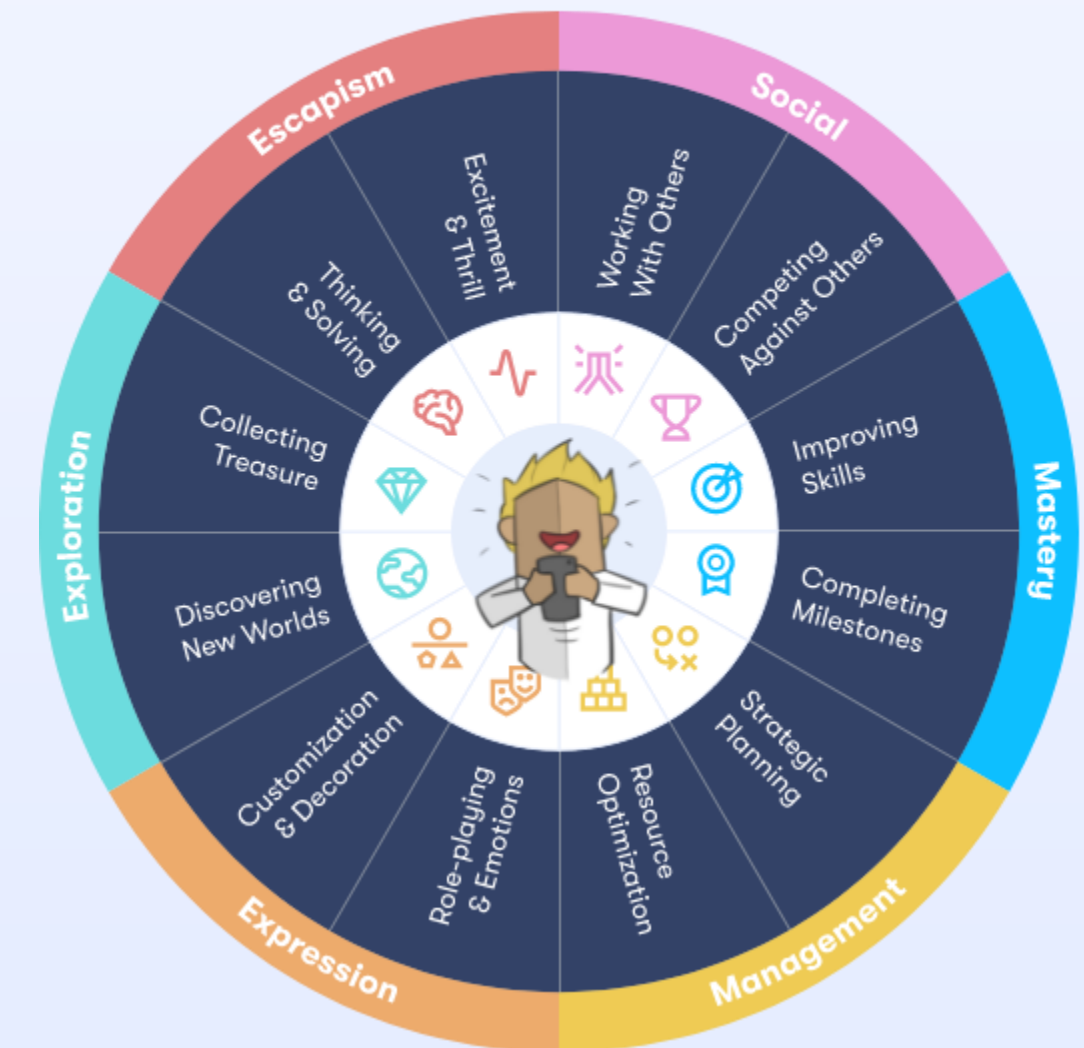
Social

Working With Others

Competing Against Others

Mastery

Improving Skills

Completing Milestones

Management

Strategic Planning

Resource Optimization

Expression

Role-playing & Emotions

Customization & Decoration

Exploration

Discovering New Worlds

Collecting Treasure

Escapism

Thinking & Solving

Excitement & Thrill